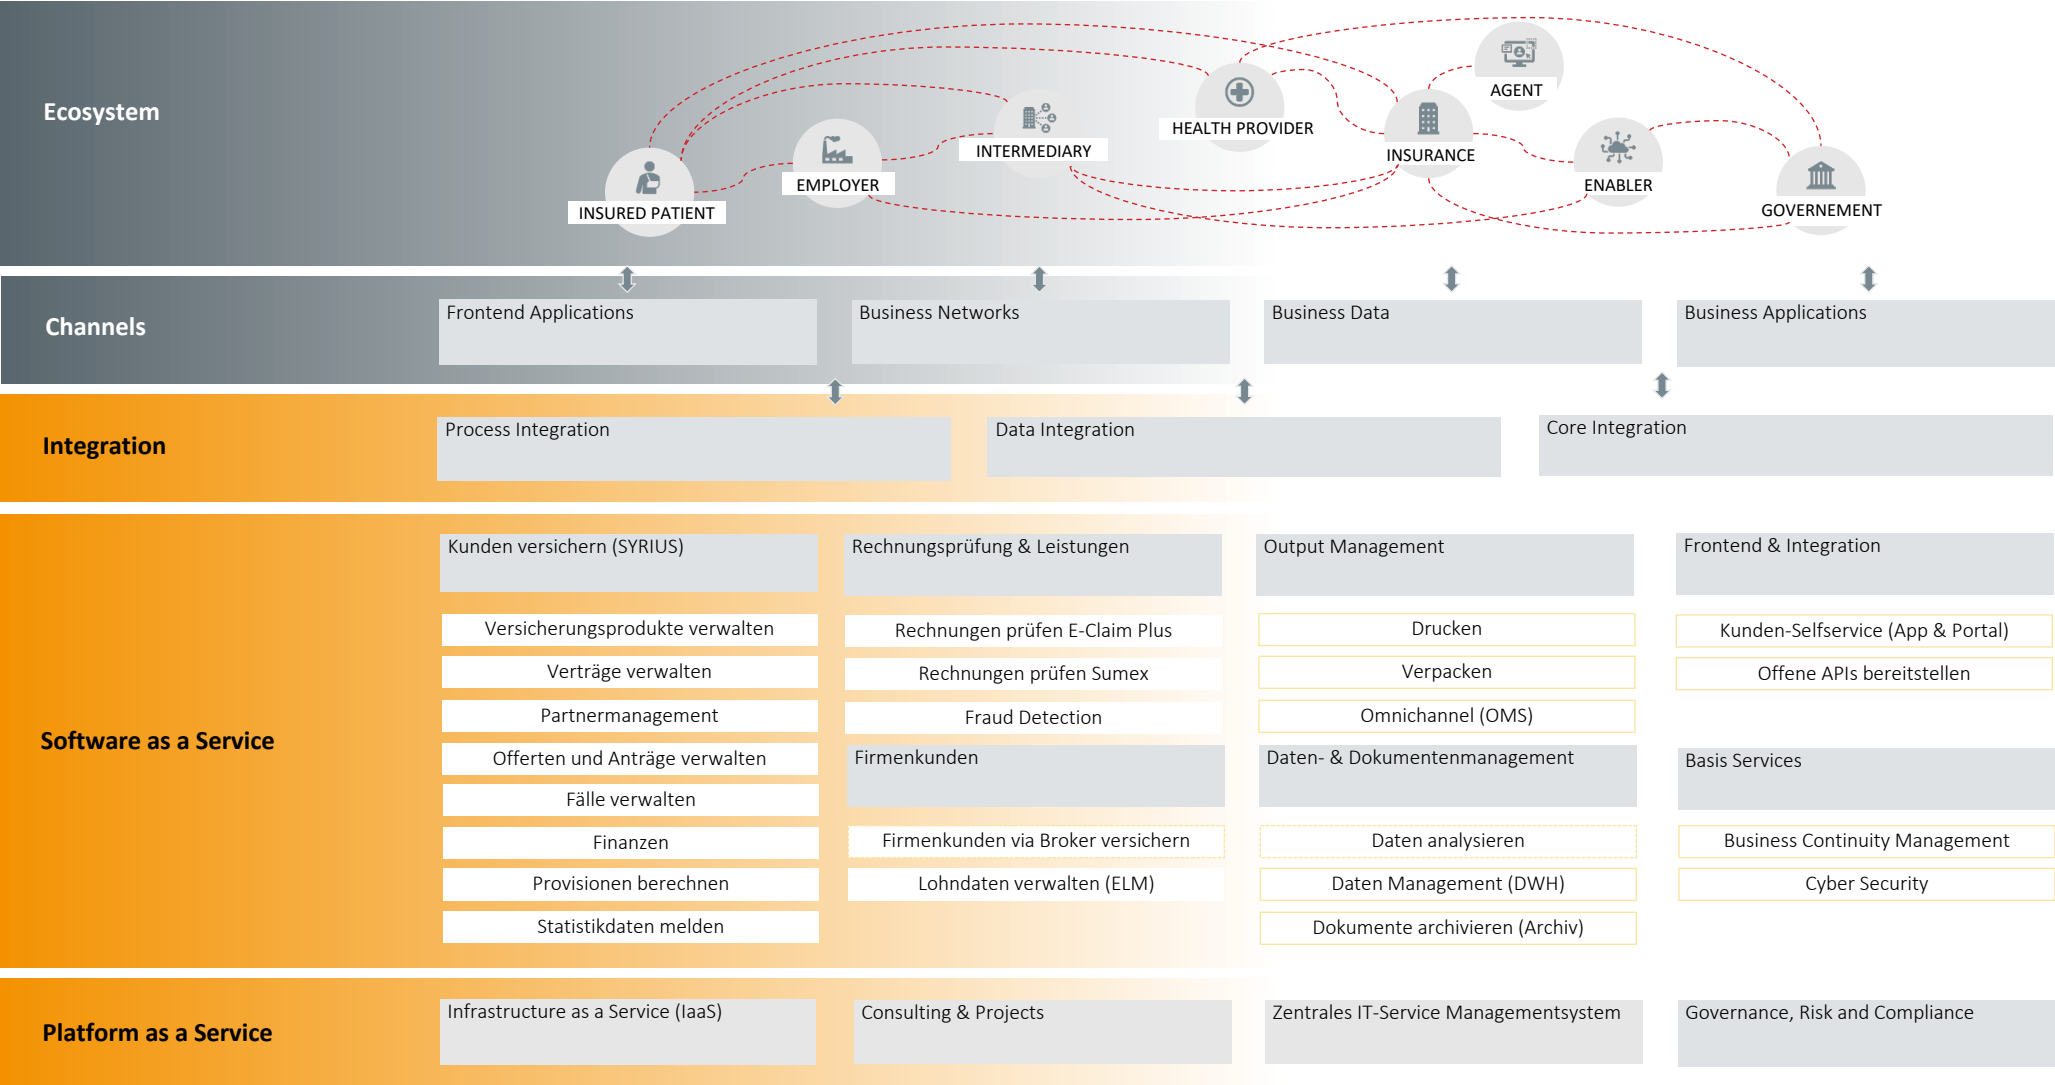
Ecosystem

AGENT
HEALTH PROVIDER
INSURANCE
INTERMEDIARY
ENABLER
EMPLOYER
GOVERNEMENT
INSURED PATIENT

Channels

Frontend Applications
Business Networks
Business Data
Business Applications

Integration

Process Integration
Data Integration
Core Integration

Software as a Service

Kunden versichern (SYRIUS)
Versicherungsprodukte verwalten
Verträge verwalten
Partnermanagement
Offerten und Anträge verwalten
Fälle verwalten
Finanzen
Provisionen berechnen
Statistikdaten melden

Rechnungsprüfung & Leistungen
Rechnungen prüfen E-Claim Plus
Rechnungen prüfen Sumex
Fraud Detection
Firmenkunden
Firmenkunden via Broker versichern
Lohndaten verwalten (ELM)

Output Management
Drucken
Verpacken
Omnichannel (OMS)
Daten- & Dokumentenmanagement
Daten analysieren
Daten Management (DWH)
Dokumente archivieren (Archiv)

Frontend & Integration
Kunden-Selfservice (App & Portal)
Offene APIs bereitstellen
Basis Services
Business Continuity Management
Cyber Security

Platform as a Service

Infrastructure as a Service (IaaS)
Consulting & Projects
Zentrales IT-Service Managementsystem
Governance, Risk and Compliance